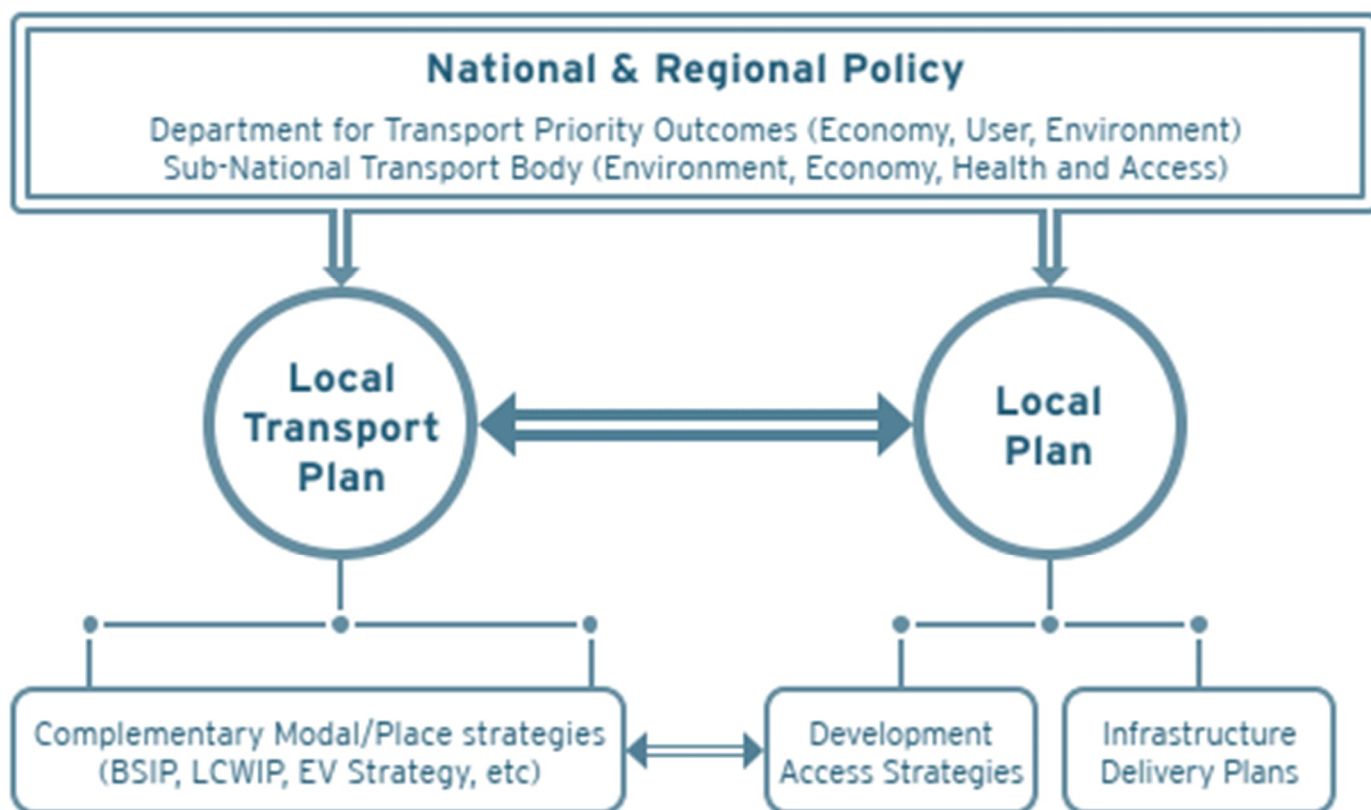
National & Regional Policy

Department for Transport Priority Outcomes (Economy, User, Environment)
Sub-National Transport Body (Environment, Economy, Health and Access)

Local Transport Plan

Local Plan

Complementary Modal/Place strategies (BSIP, LCWIP, EV Strategy, etc)

Development Access Strategies

Infrastructure Delivery Plans